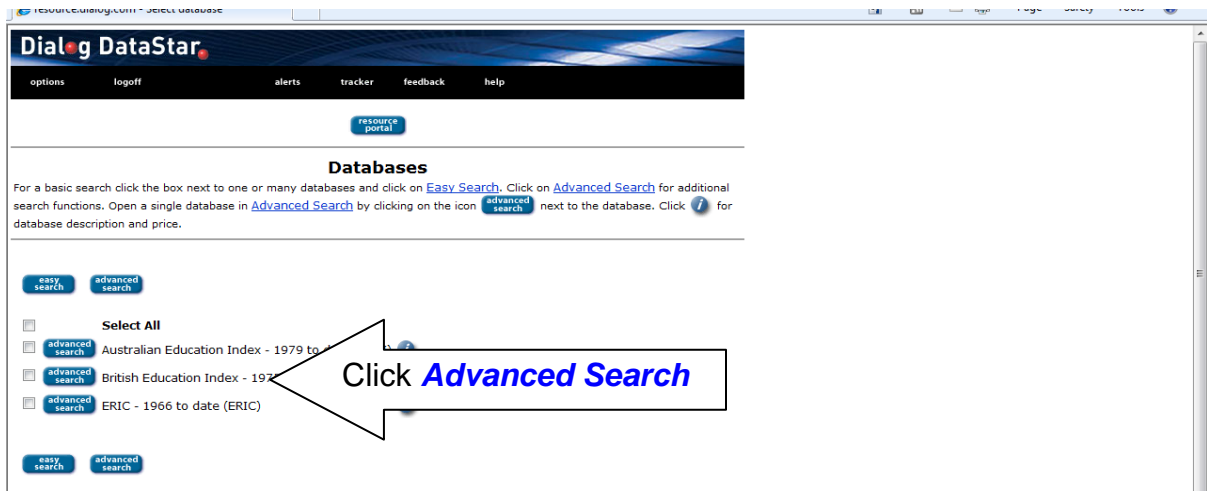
resource.dialog.com - Select database

Page Safety Tools

Dialog DataStar

options logoff alerts tracker feedback help

resource portal

Databases

For a basic search click the box next to one or many databases and click on Easy Search. Click on Advanced Search for additional search functions. Open a single database in Advanced Search by clicking on the icon advanced search next to the database. Click i for database description and price.

easy search advanced search

Select All

advanced search Australian Education Index - 1979 to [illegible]

advanced search British Education Index - 197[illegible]

advanced search ERIC - 1966 to date (ERIC)

Click Advanced Search

easy search advanced search